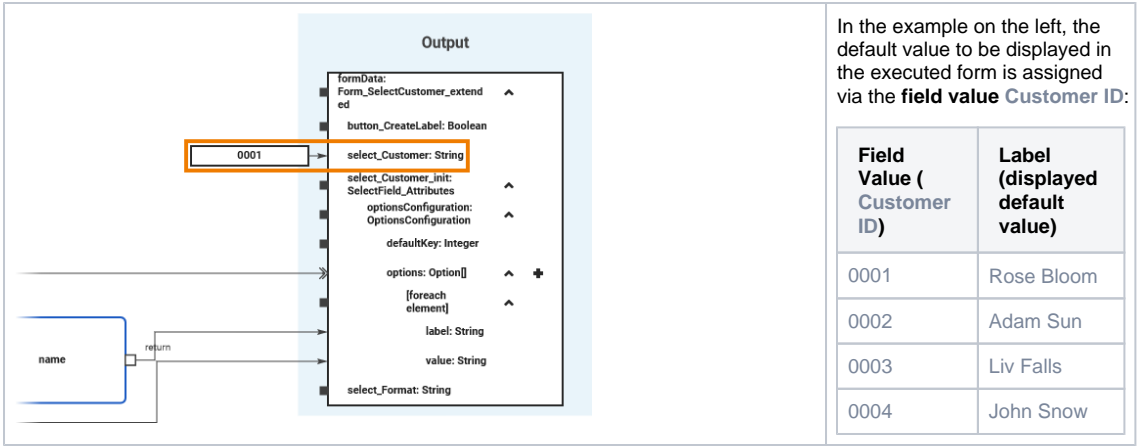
Output

formData: Form_SelectCustomer_extended

button_CreateLabel: Boolean

0001

select_Customer: String

select_Customer_init: SelectField_Attributes

optionsConfiguration: OptionsConfiguration

defaultKey: Integer

options: Option[]

[foreach element]

label: String

value: String

name

return

select_Format: String

In the example on the left, the default value to be displayed in the executed form is assigned via the **field value** **Customer ID**:

| Field Value ( Customer ID) | Label (displayed default value) |
|---|---|
| 0001 | Rose Bloom |
| 0002 | Adam Sun |
| 0003 | Liv Falls |
| 0004 | John Snow |